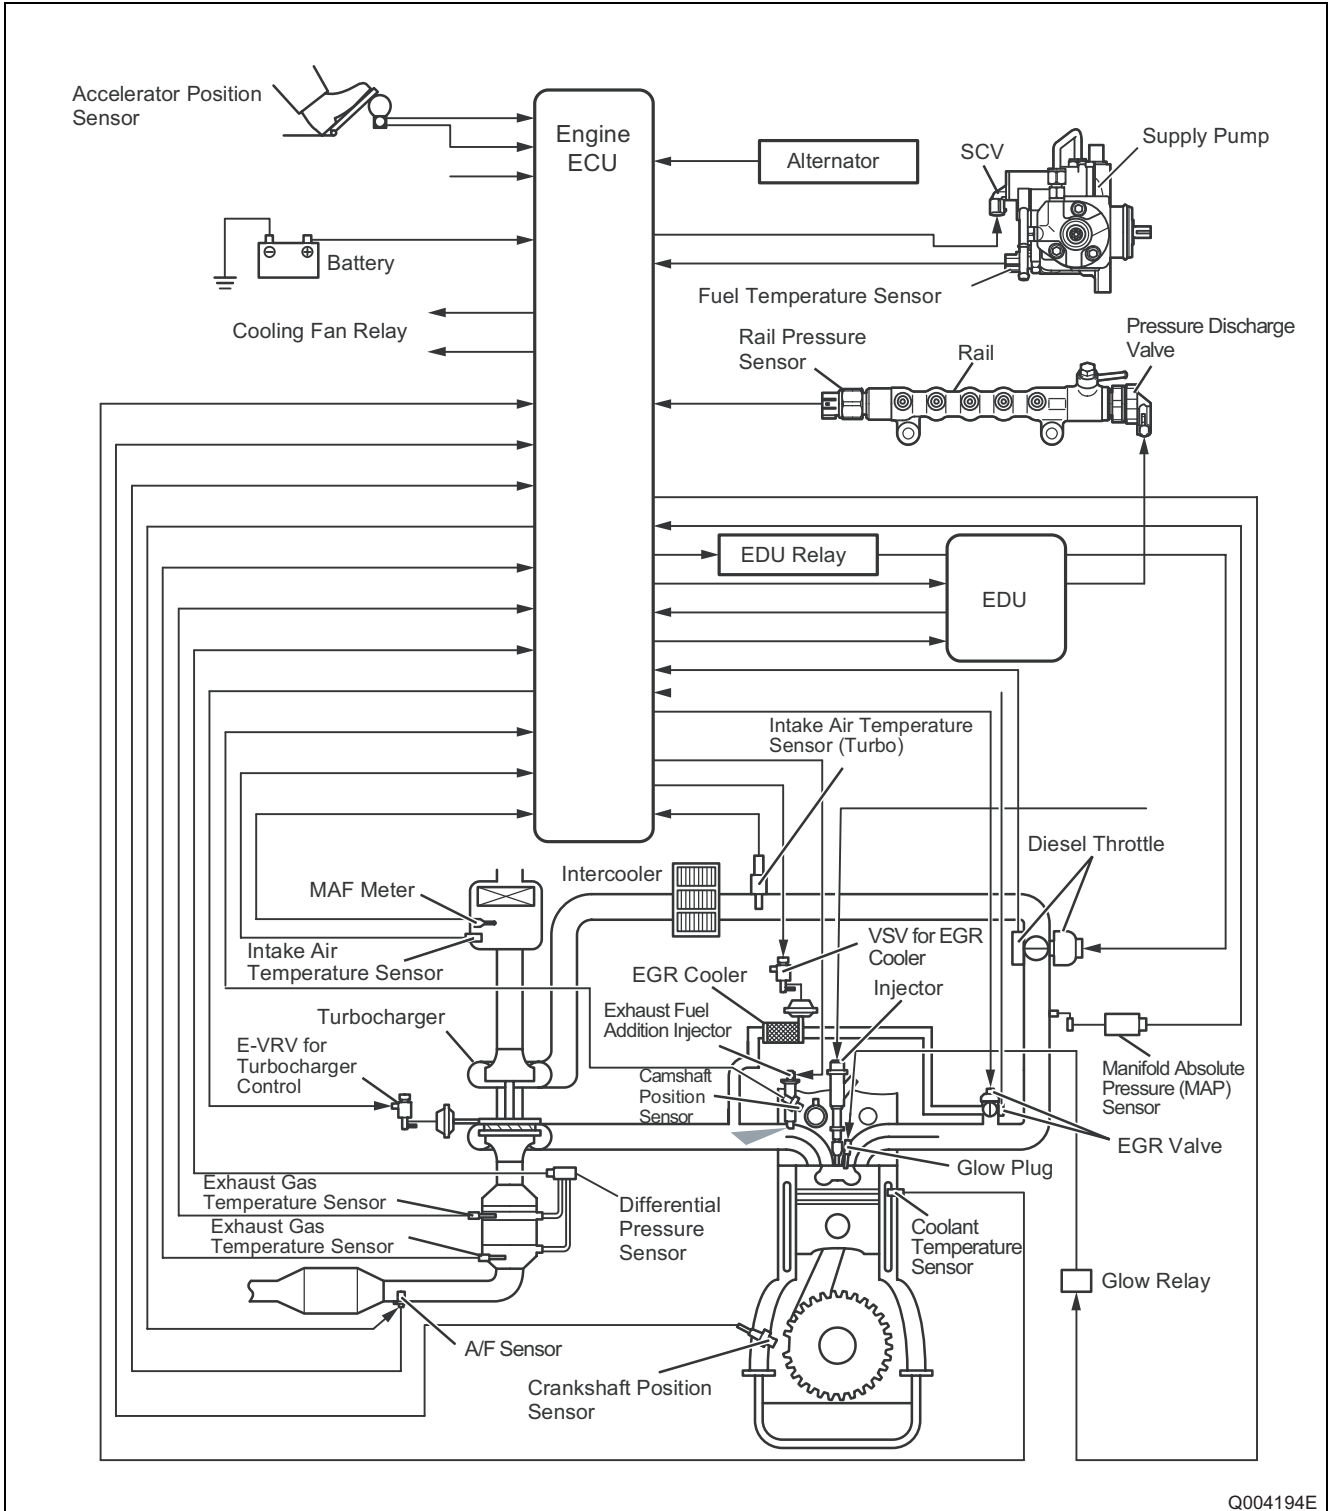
Accelerator Position Sensor

Engine ECU

Alternator

SCV

Supply Pump

Battery

Fuel Temperature Sensor

Cooling Fan Relay

Rail Pressure Sensor

Rail

Pressure Discharge Valve

EDU Relay

EDU

Intake Air Temperature Sensor (Turbo)

Diesel Throttle

Intercooler

MAF Meter

Intake Air Temperature Sensor

VSV for EGR Cooler

EGR Cooler

Injector

Exhaust Fuel Addition Injector

Turbocharger

E-VRV for Turbocharger Control

Camshaft Position Sensor

Manifold Absolute Pressure (MAP) Sensor

EGR Valve

Glow Plug

Exhaust Gas Temperature Sensor

Differential Pressure Sensor

Exhaust Gas Temperature Sensor

Coolant Temperature Sensor

Glow Relay

A/F Sensor

Crankshaft Position Sensor

Q004194E